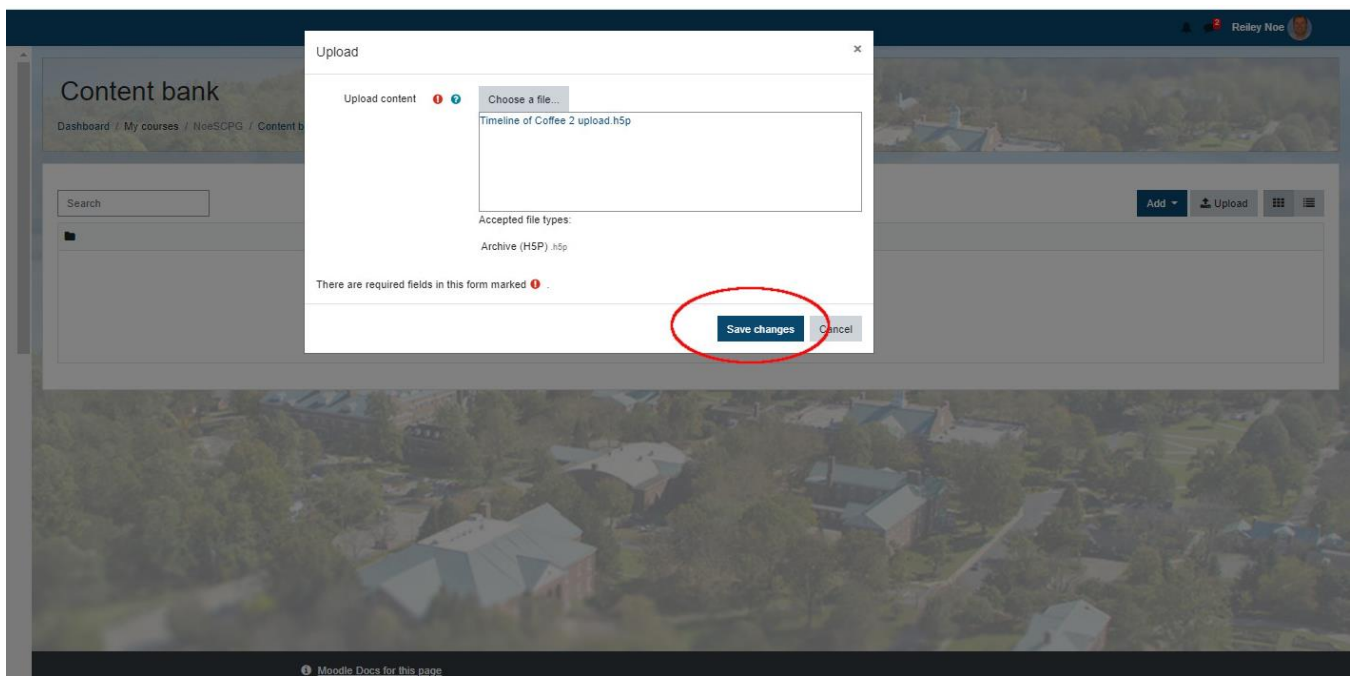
2 Reiley Noe

Content bank

Dashboard / My courses / NoeSCPG / Content b

Search

Add ▾ Upload

Upload ×

Upload content

Choose a file...

Timeline of Coffee 2 upload.h5p

Accepted file types:

Archive (H5P) .h5p

There are required fields in this form marked .

Save changes Cancel

Moodle Docs for this page